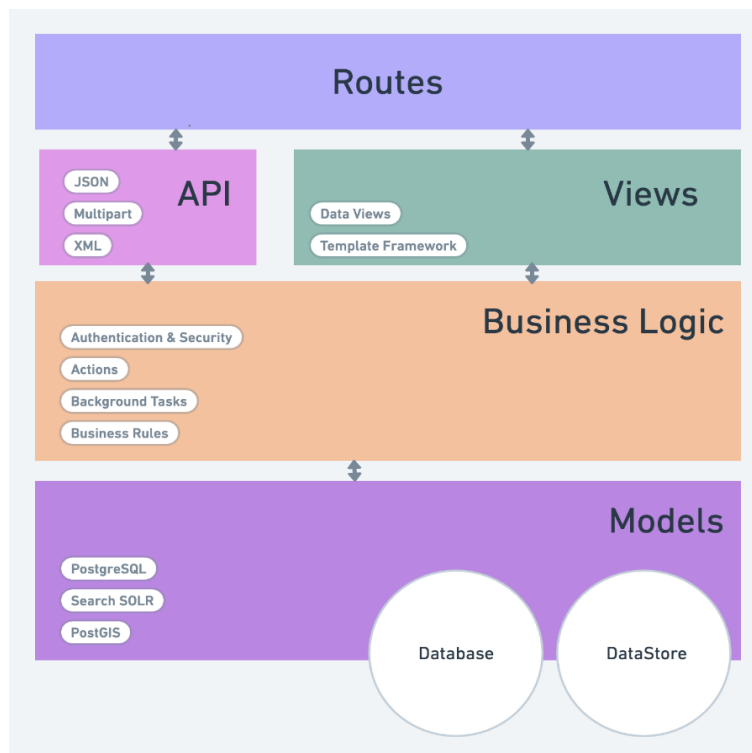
Routes

JSON
Multipart
XML
API

Views
Data Views
Template Framework

Business Logic
Authentication & Security
Actions
Background Tasks
Business Rules

Models
PostgreSQL
Search SOLR
PostGIS
Database
DataStore